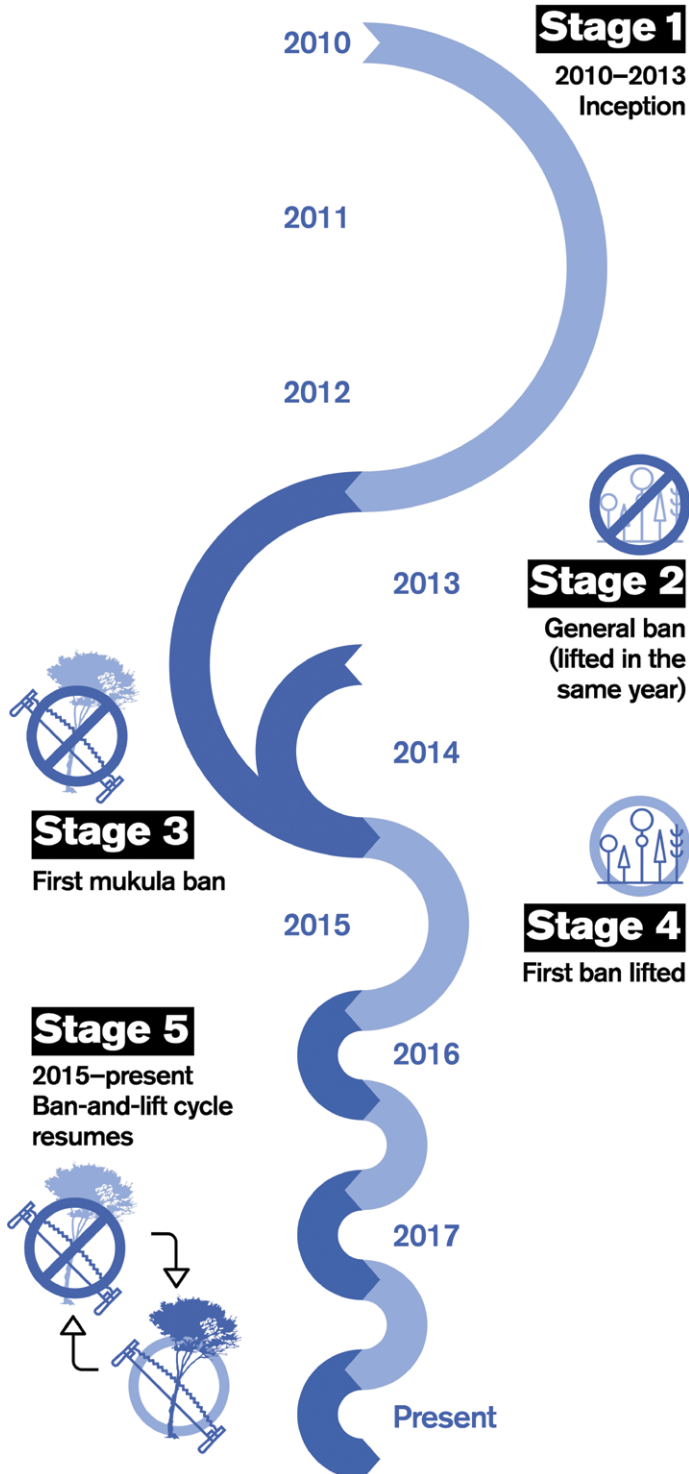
2010

Stage 1
2010–2013
Inception

2011

2012

2013

Stage 2
General ban (lifted in the same year)

2014

Stage 3
First mukula ban

2015

Stage 4
First ban lifted

Stage 5
2015–present
Ban-and-lift cycle resumes

2016

2017

Present